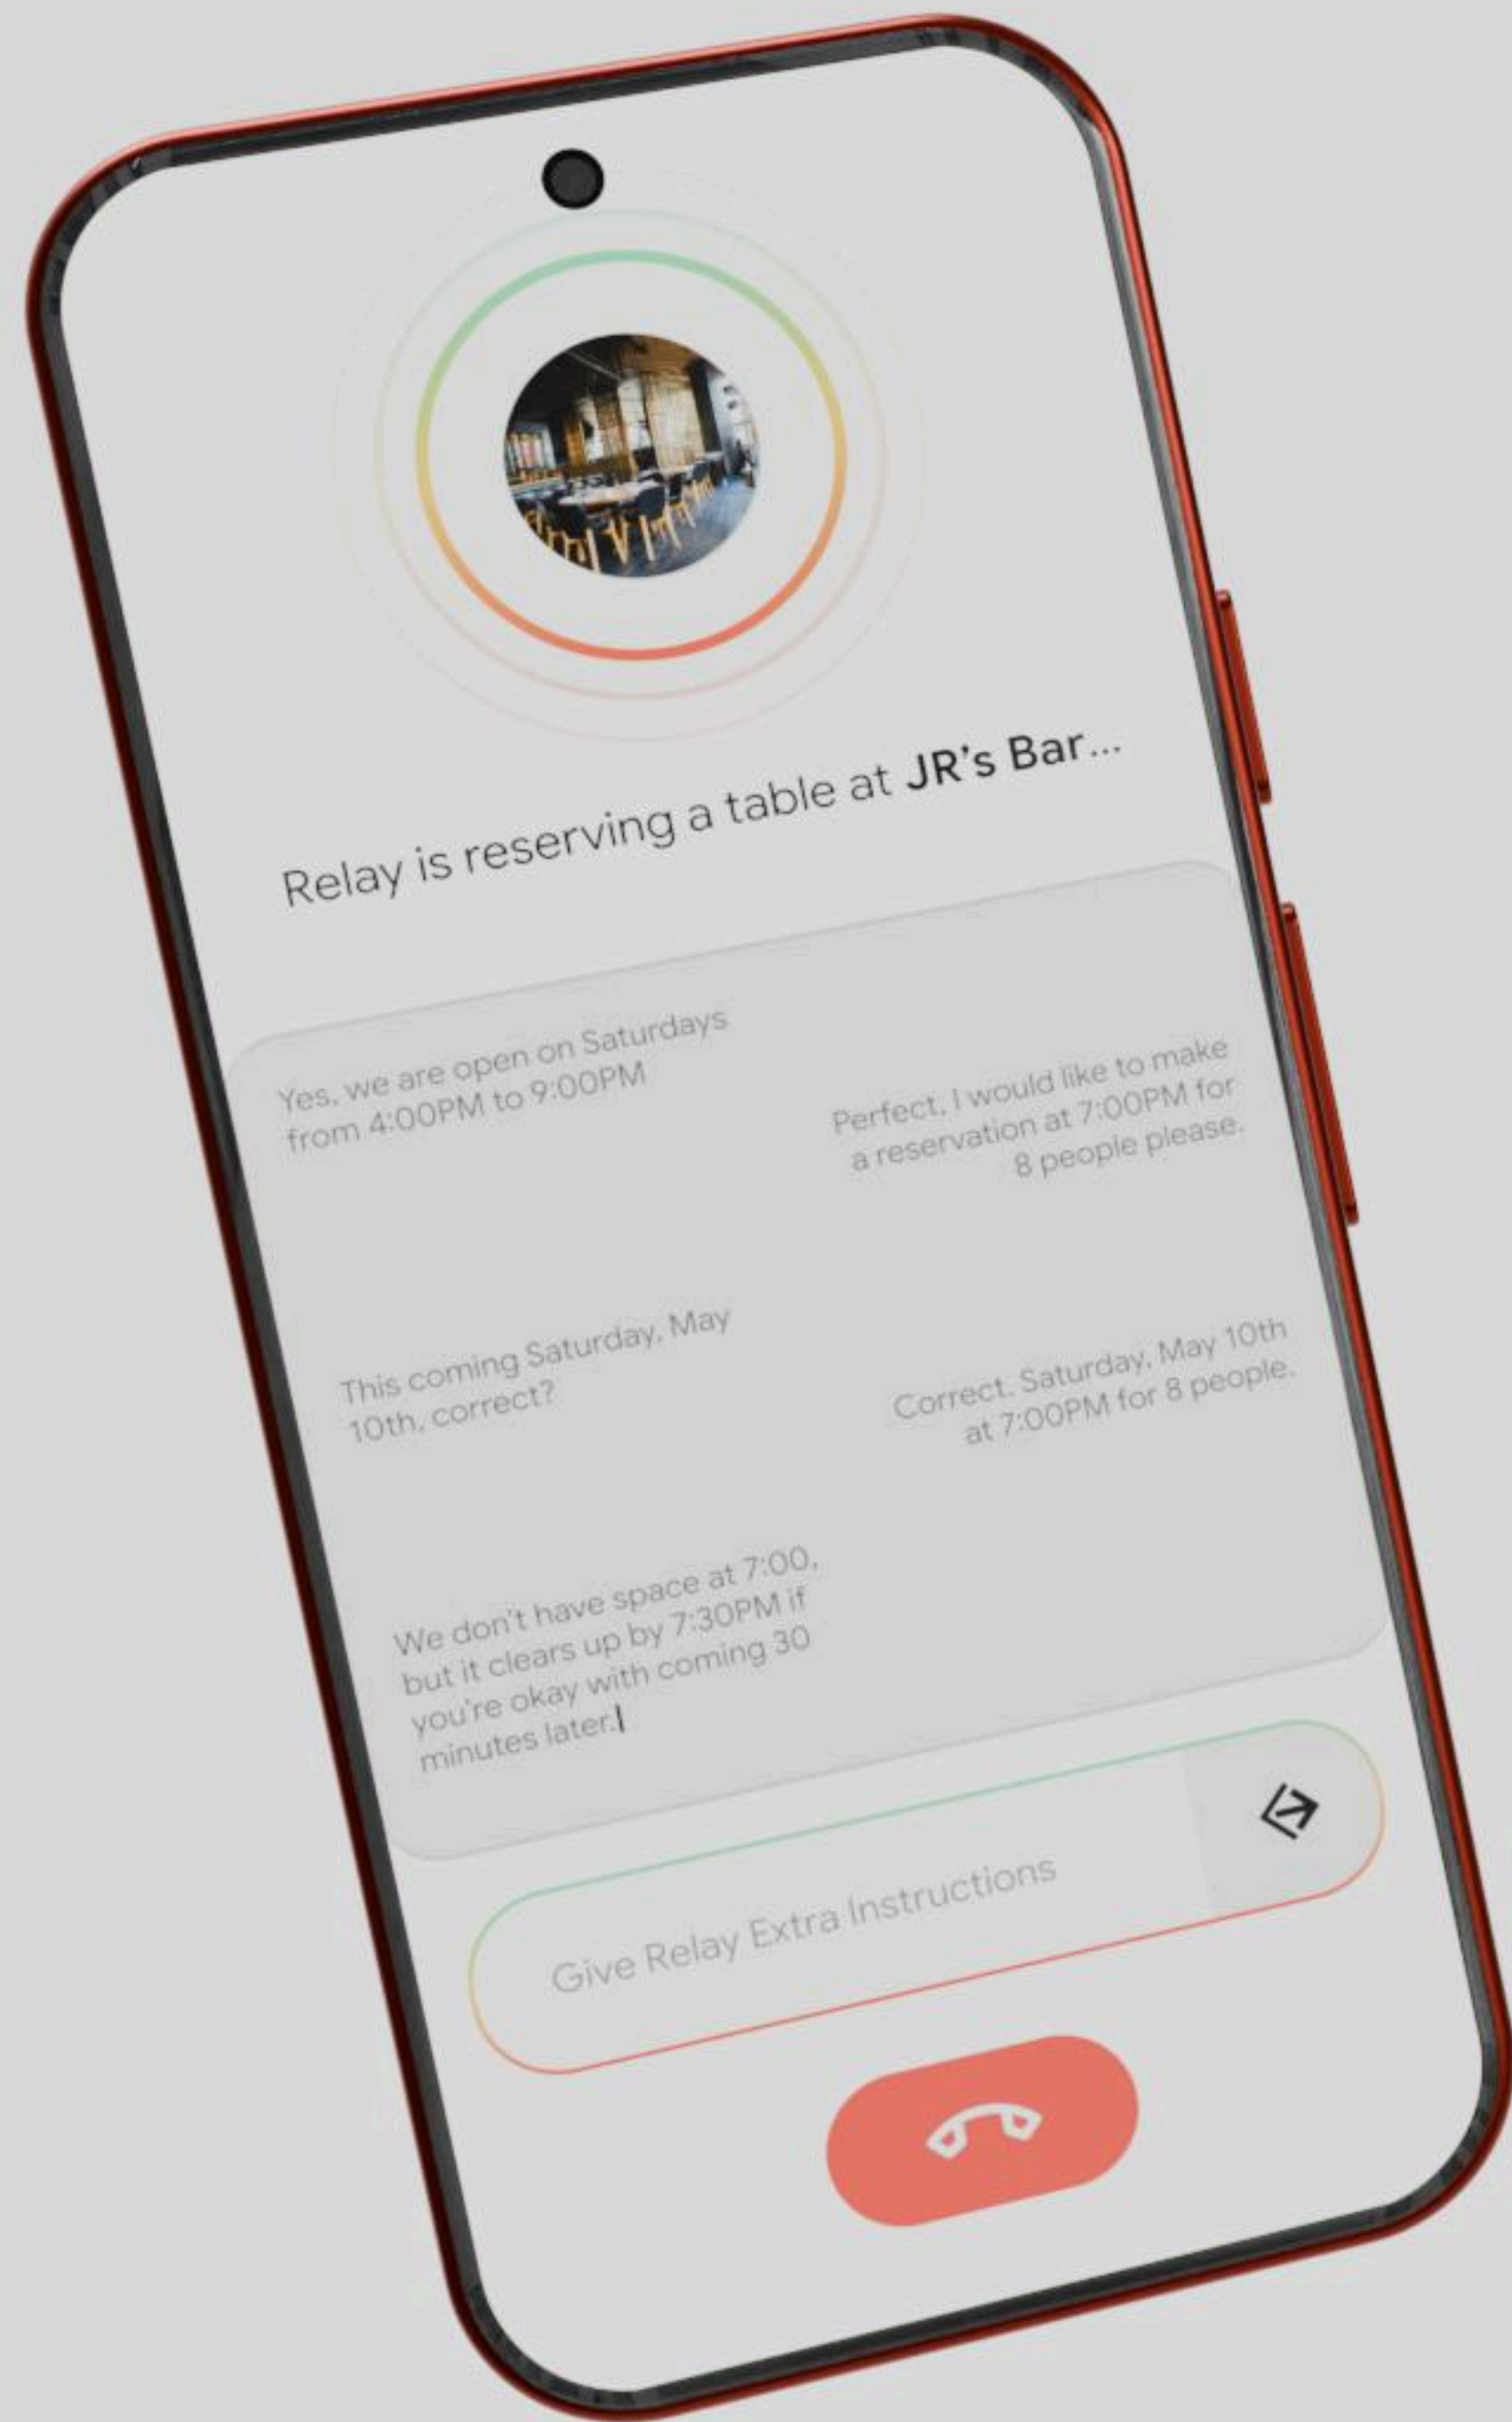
Relay is reserving a table at JR's Bar...

Yes, we are open on Saturdays from 4:00PM to 9:00PM

Perfect, I would like to make a reservation at 7:00PM for 8 people please.

This coming Saturday, May 10th, correct?

Correct. Saturday, May 10th at 7:00PM for 8 people.

We don't have space at 7:00, but it clears up by 7:30PM if you're okay with coming 30 minutes later.

Give Relay Extra Instructions